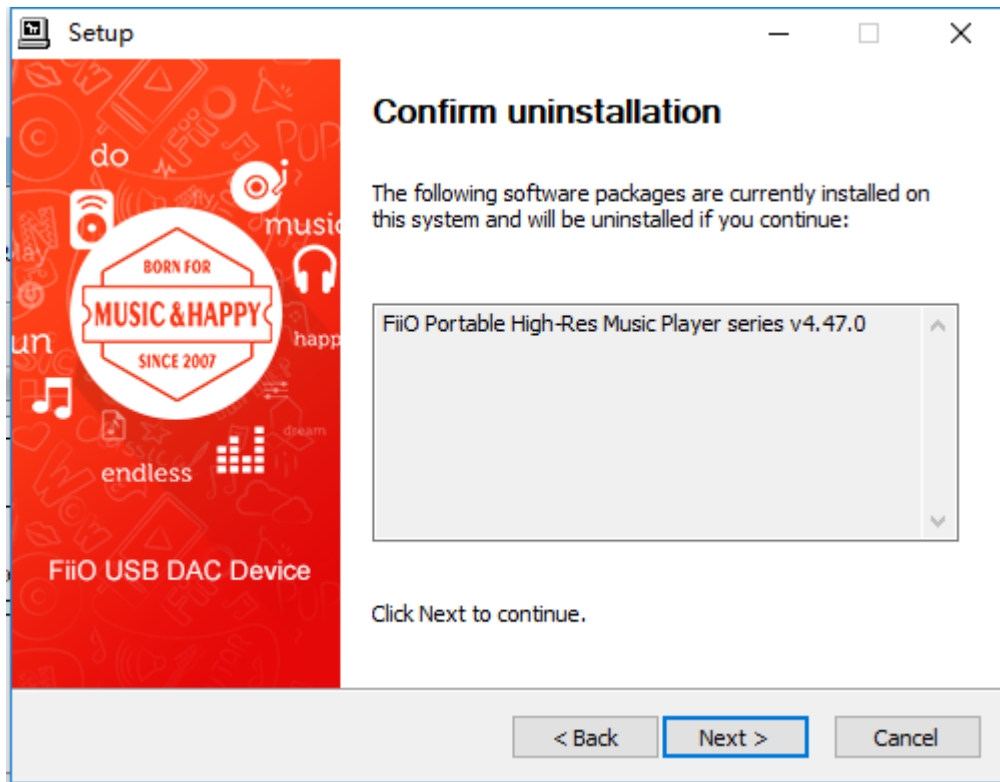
Setup

do
music
lay
BORN FOR
MUSIC & HAPPY
SINCE 2007
un
happ
dream
endless

FiiO USB DAC Device

Confirm uninstallation

The following software packages are currently installed on this system and will be uninstalled if you continue:

FiiO Portable High-Res Music Player series v4.47.0

Click Next to continue.

< Back
Next >
Cancel